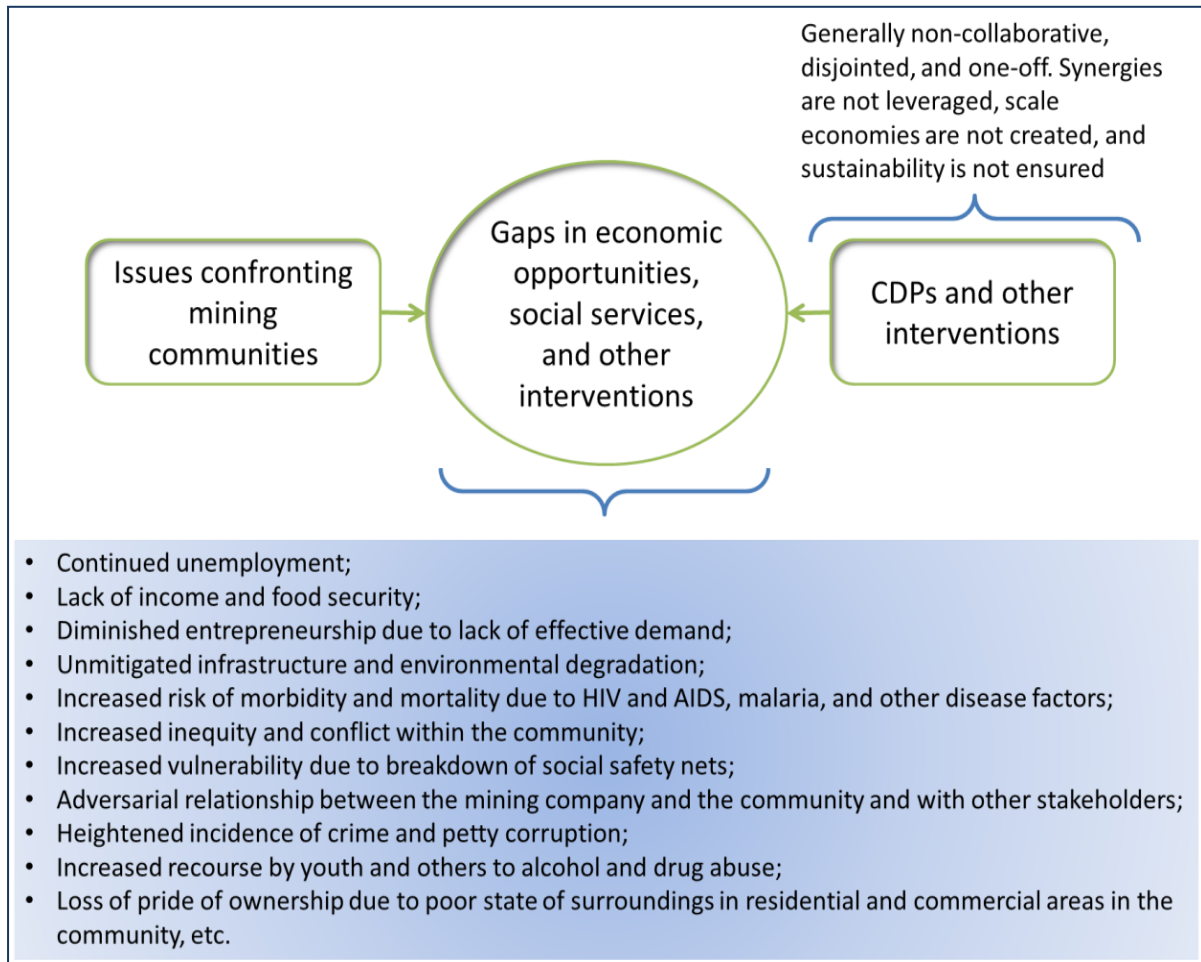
Generally non-collaborative, disjointed, and one-off. Synergies are not leveraged, scale economies are not created, and sustainability is not ensured

Issues confronting mining communities

Gaps in economic opportunities, social services, and other interventions

CDPs and other interventions

- Continued unemployment;
- Lack of income and food security;
- Diminished entrepreneurship due to lack of effective demand;
- Unmitigated infrastructure and environmental degradation;
- Increased risk of morbidity and mortality due to HIV and AIDS, malaria, and other disease factors;
- Increased inequity and conflict within the community;
- Increased vulnerability due to breakdown of social safety nets;
- Adversarial relationship between the mining company and the community and with other stakeholders;
- Heightened incidence of crime and petty corruption;
- Increased recourse by youth and others to alcohol and drug abuse;
- Loss of pride of ownership due to poor state of surroundings in residential and commercial areas in the community, etc.